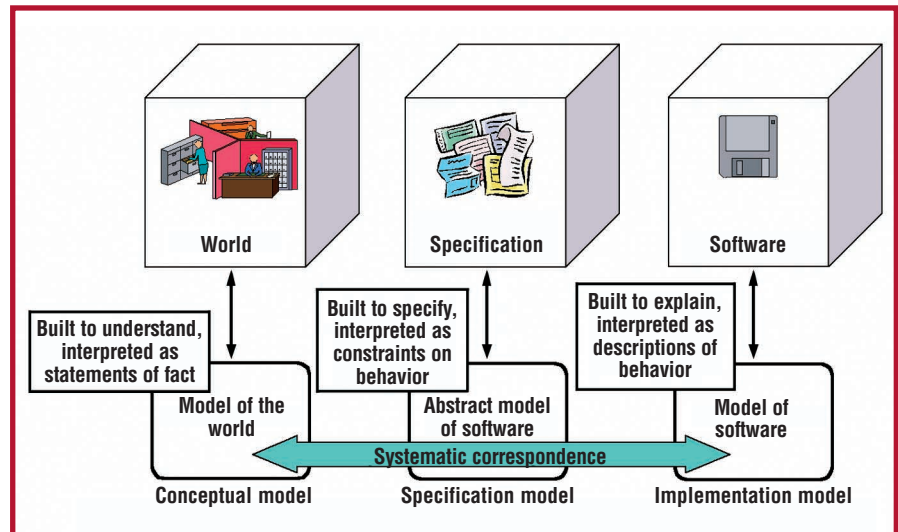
World

Specification

Software

Built to understand, interpreted as statements of fact

Model of the world

Built to specify, interpreted as constraints on behavior

Abstract model of software

Built to explain, interpreted as descriptions of behavior

Model of software

Systematic correspondence

Conceptual model

Specification model

Implementation model